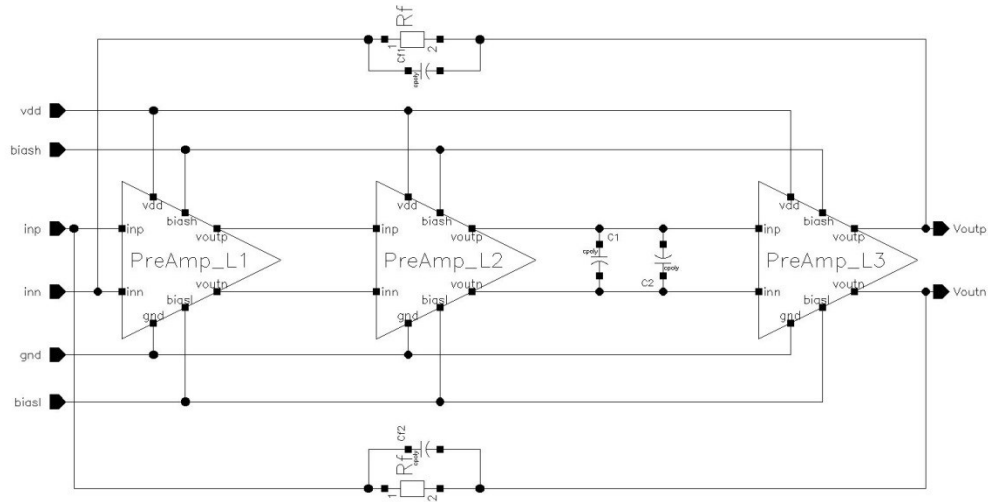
Rf
1 2
Cf1
cpoly

vdd
biash
inp
inn
gnd
biasl

vdd
biash
inp
voutp
PreAmp_L1
inn
voutn
biasl
gnd

vdd
biash
inp
voutp
PreAmp_L2
inn
voutn
biasl
gnd

C1
cpoly
cpoly
C2

vdd
biash
inp
voutp
PreAmp_L3
inn
voutn
biasl
gnd

Voutp
Voutn

Cf2
cpoly
Rf
1 2